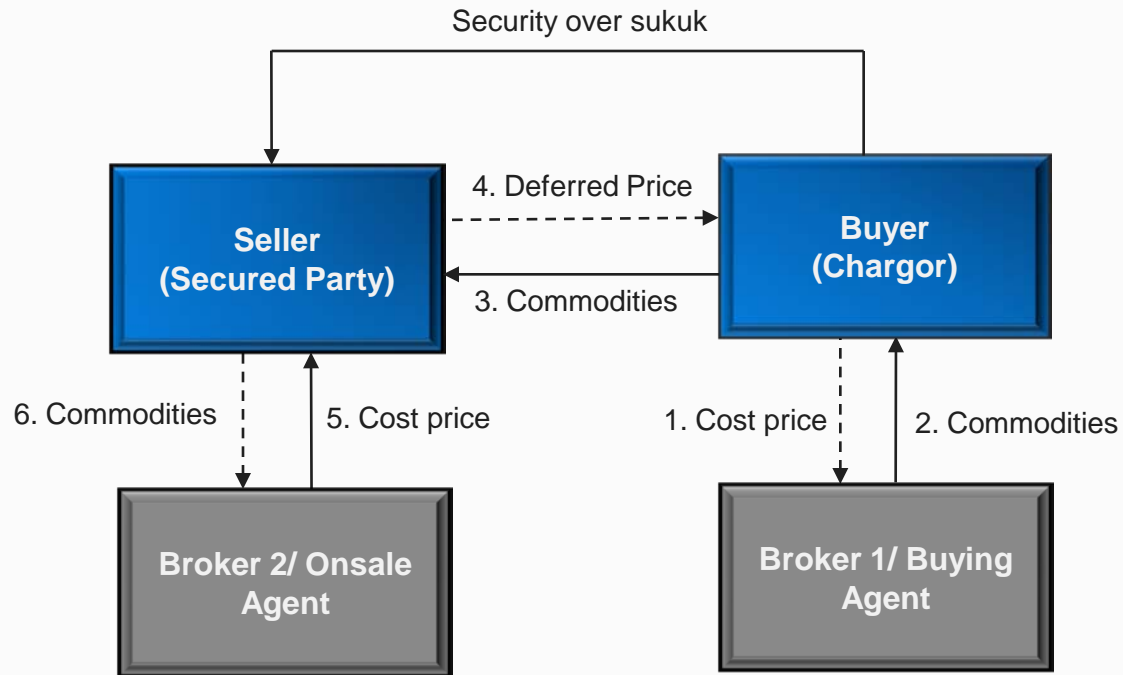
Security over sukuk

Seller (Secured Party)

4. Deferred Price

3. Commodities

Buyer (Chargor)

6. Commodities

5. Cost price

1. Cost price

2. Commodities

Broker 2/ Onsale Agent

Broker 1/ Buying Agent